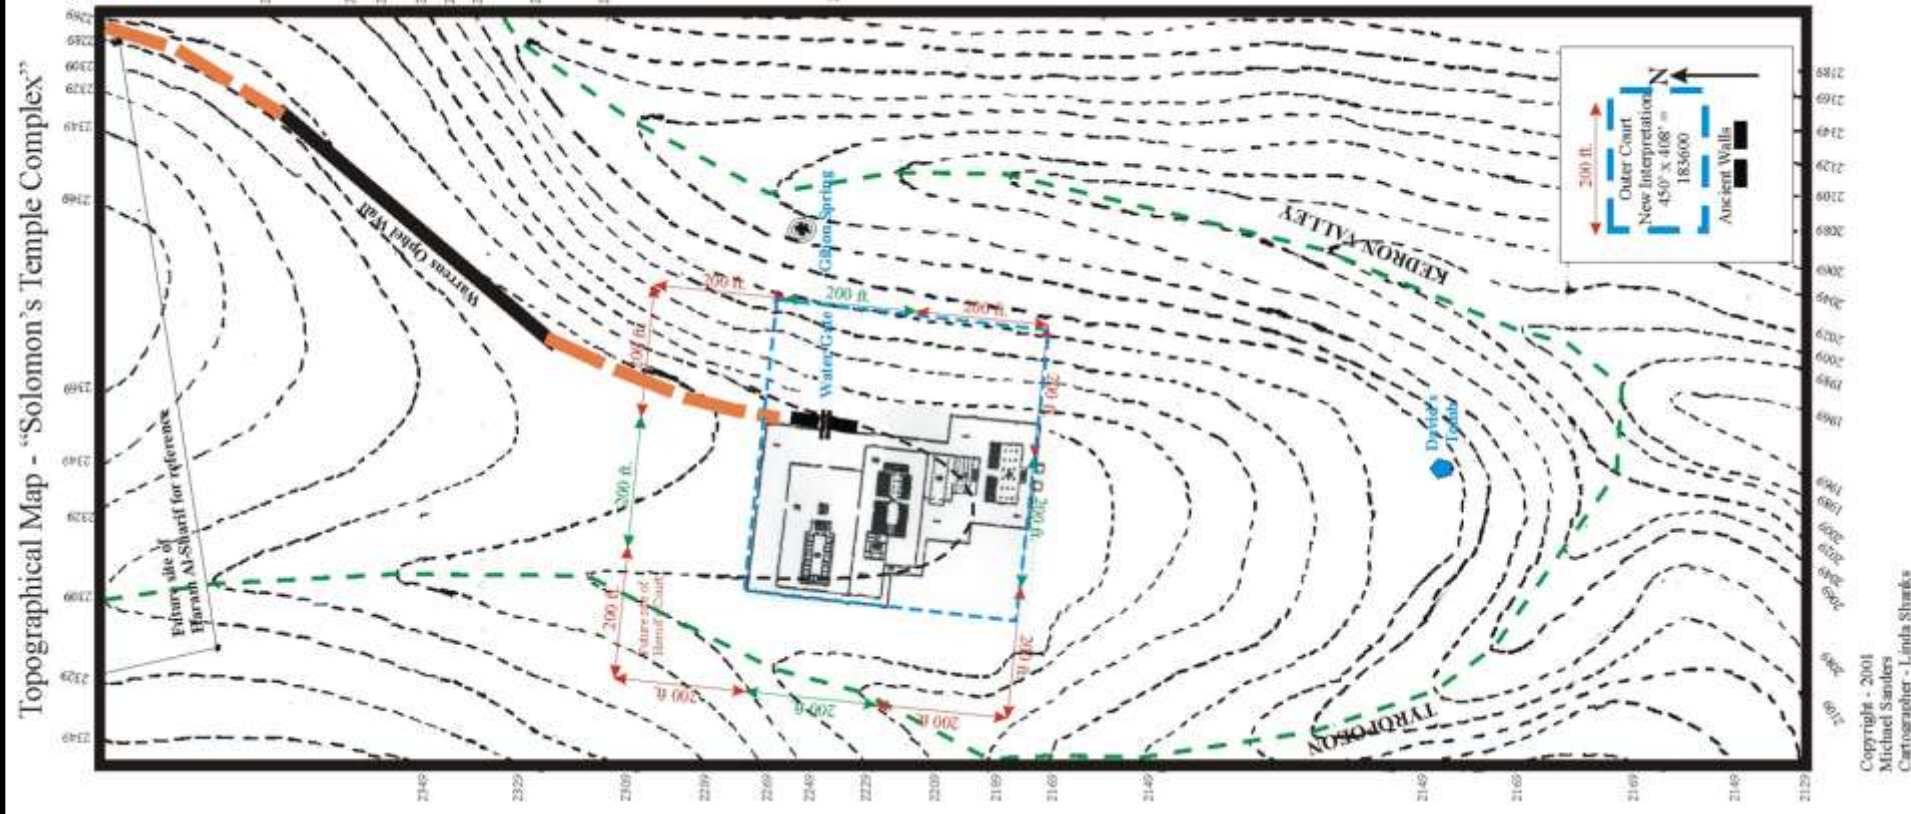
Topographical Map - "Solomon's Temple Complex"

N

200 ft.

Outer Court
New Interpretation
450' x 408' =
183600

Ancient Walls

Warrens Ophel Wall

Gihon Spring

KEDRON VALLEY

Water Gate

200 ft.

200 ft.

200 ft.

200 ft.

200 ft.

200 ft.

200 ft.

200 ft.

200 ft.

200 ft.

200 ft.

200 ft.

David's Tomb

Future site of Haram Al-Sharif for reference

Future site of Haram Al-Sharif

TYROPOEON

2189
2169
2149
2129
2109
2089
2069
2049
2029
2009
1989
1969
1969
1989
2009
2029
2049
2069
2089
2109

2369
2349
2329
2309
2289
2269
2249
2229
2209
2189
2169
2149
2149
2169
2169
2149
2129

2369
2349
2329
2309
2329
2349
2369
2349
2329
2309
2329
2349

Copyright - 2001
Michael Sanders
Cartographer - Linda Shanks